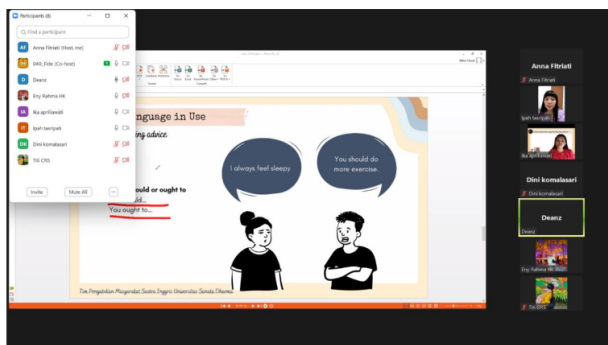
Participants (8)

Find a participant

Anna Fitriati (Host, me)
DAS_Fida (Co-host)
Deanz
Eny Rahma HK
iku aprilliawati
Ipah tasripah
Dini komalasari
Titi CRS

Invite
Mute All
...

anguage in Use
ing advice

ould or ought to
...ld...
You ought to...

I always feel sleepy

You should do more exercise.

Tim Pengabdian Masyarakat Sastra Inggris Universitas Sunata Dharma

Anna Fitriati
Anna Fitriati

Ipah tasripah

iku aprilliawati

Dini komalasari
Dini komalasari

Deanz
Deanz

Eny Rahma HK

Titi CRS